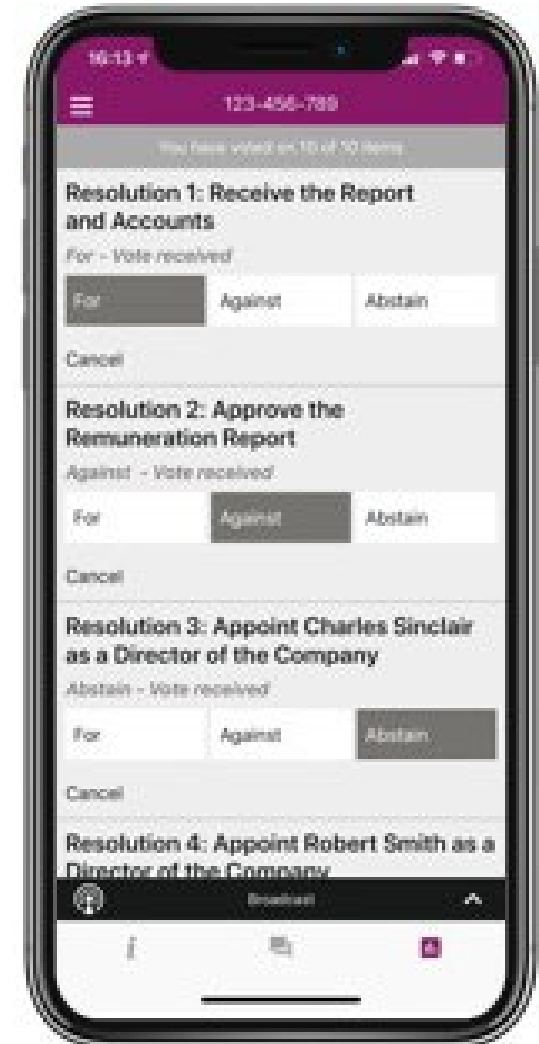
16:13

123-456-789

You have voted on 10 of 10 items

Resolution 1: Receive the Report and Accounts

For - Vote received

For

Against

Abstain

Cancel

Resolution 2: Approve the Remuneration Report

Against - Vote received

For

Against

Abstain

Cancel

Resolution 3: Appoint Charles Sinclair as a Director of the Company

Abstain - Vote received

For

Against

Abstain

Cancel

Resolution 4: Appoint Robert Smith as a Director of the Company

Broadcast

i